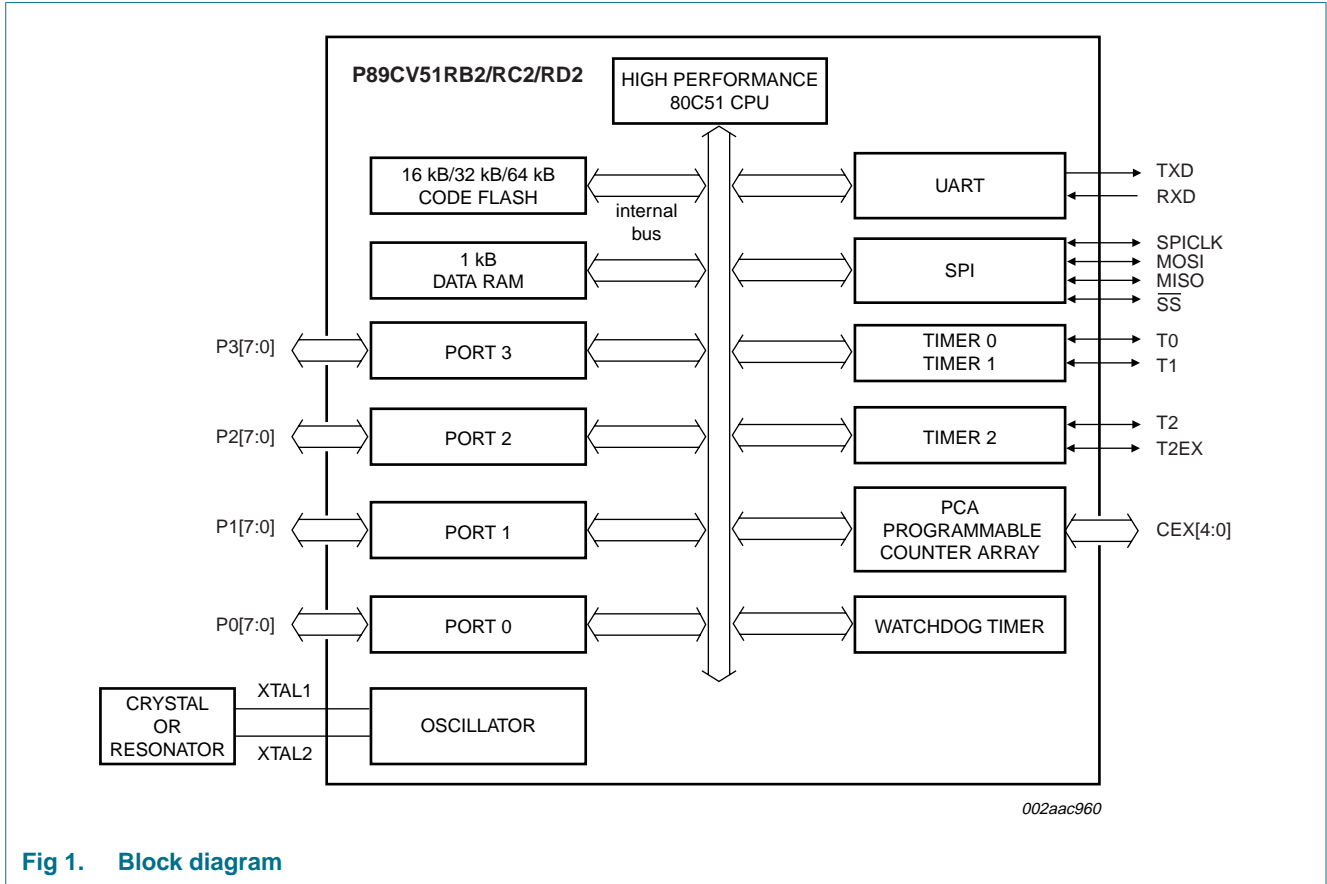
P89CV51RB2/RC2/RD2

HIGH PERFORMANCE
80C51 CPU

16 kB/32 kB/64 kB
CODE FLASH

internal
bus

UART

TXD
RXD

1 kB
DATA RAM

SPI

SPICLK
MOSI
MISO
$\overline{SS}$

P3[7:0]

PORT 3

TIMER 0
TIMER 1

T0
T1

P2[7:0]

PORT 2

TIMER 2

T2
T2EX

P1[7:0]

PORT 1

PCA
PROGRAMMABLE
COUNTER ARRAY

CEX[4:0]

P0[7:0]

PORT 0

WATCHDOG TIMER

CRYSTAL
OR
RESONATOR

XTAL1
XTAL2

OSCILLATOR

002aac960

Fig 1. Block diagram